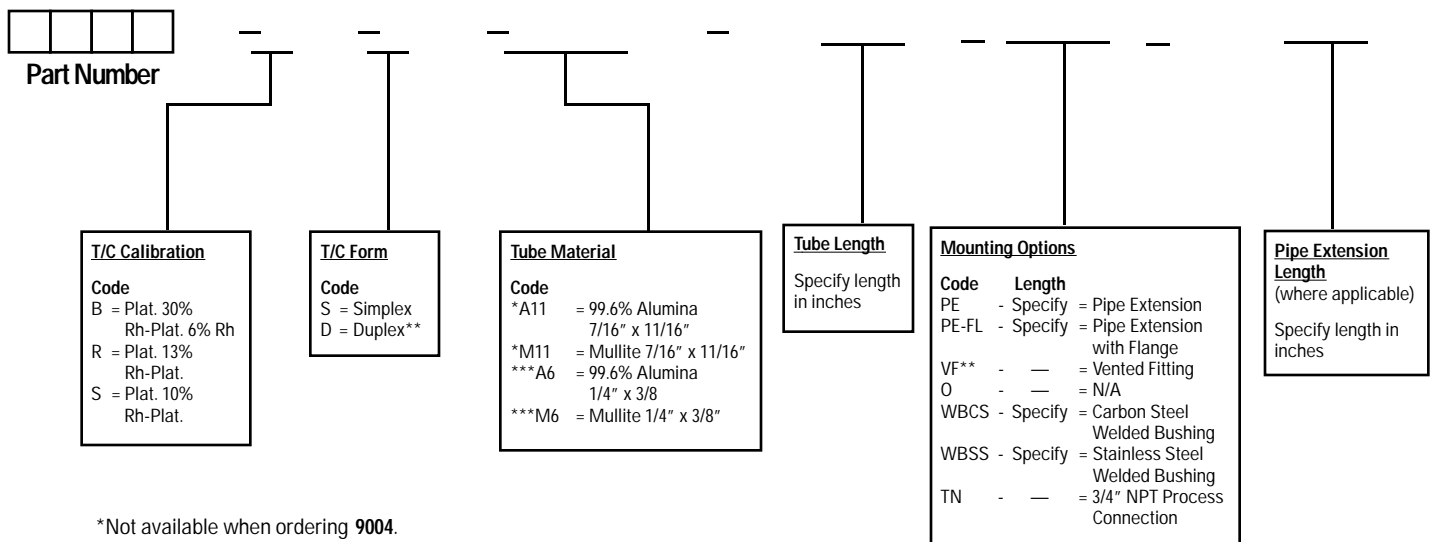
Part Number

T/C Calibration

Code
B = Plat. 30% Rh-Plat. 6% Rh
R = Plat. 13% Rh-Plat.
S = Plat. 10% Rh-Plat.

T/C Form

Code
S = Simplex
D = Duplex**

Tube Material

Code
*A11 = 99.6% Alumina 7/16″ x 11/16″
*M11 = Mullite 7/16″ x 11/16″
***A6 = 99.6% Alumina 1/4″ x 3/8
***M6 = Mullite 1/4″ x 3/8″

Tube Length

Specify length in inches

Mounting Options

| Code | Length | |
|---|---|---|
| PE | - Specify | = Pipe Extension |
| PE-FL | - Specify | = Pipe Extension with Flange |
| VF** | - — | = Vented Fitting |
| O | - — | = N/A |
| WBCS | - Specify | = Carbon Steel Welded Bushing |
| WBSS | - Specify | = Stainless Steel Welded Bushing |
| TN | - — | = 3/4″ NPT Process Connection |

Pipe Extension Length
(where applicable)

Specify length in inches

*Not available when ordering 9004.